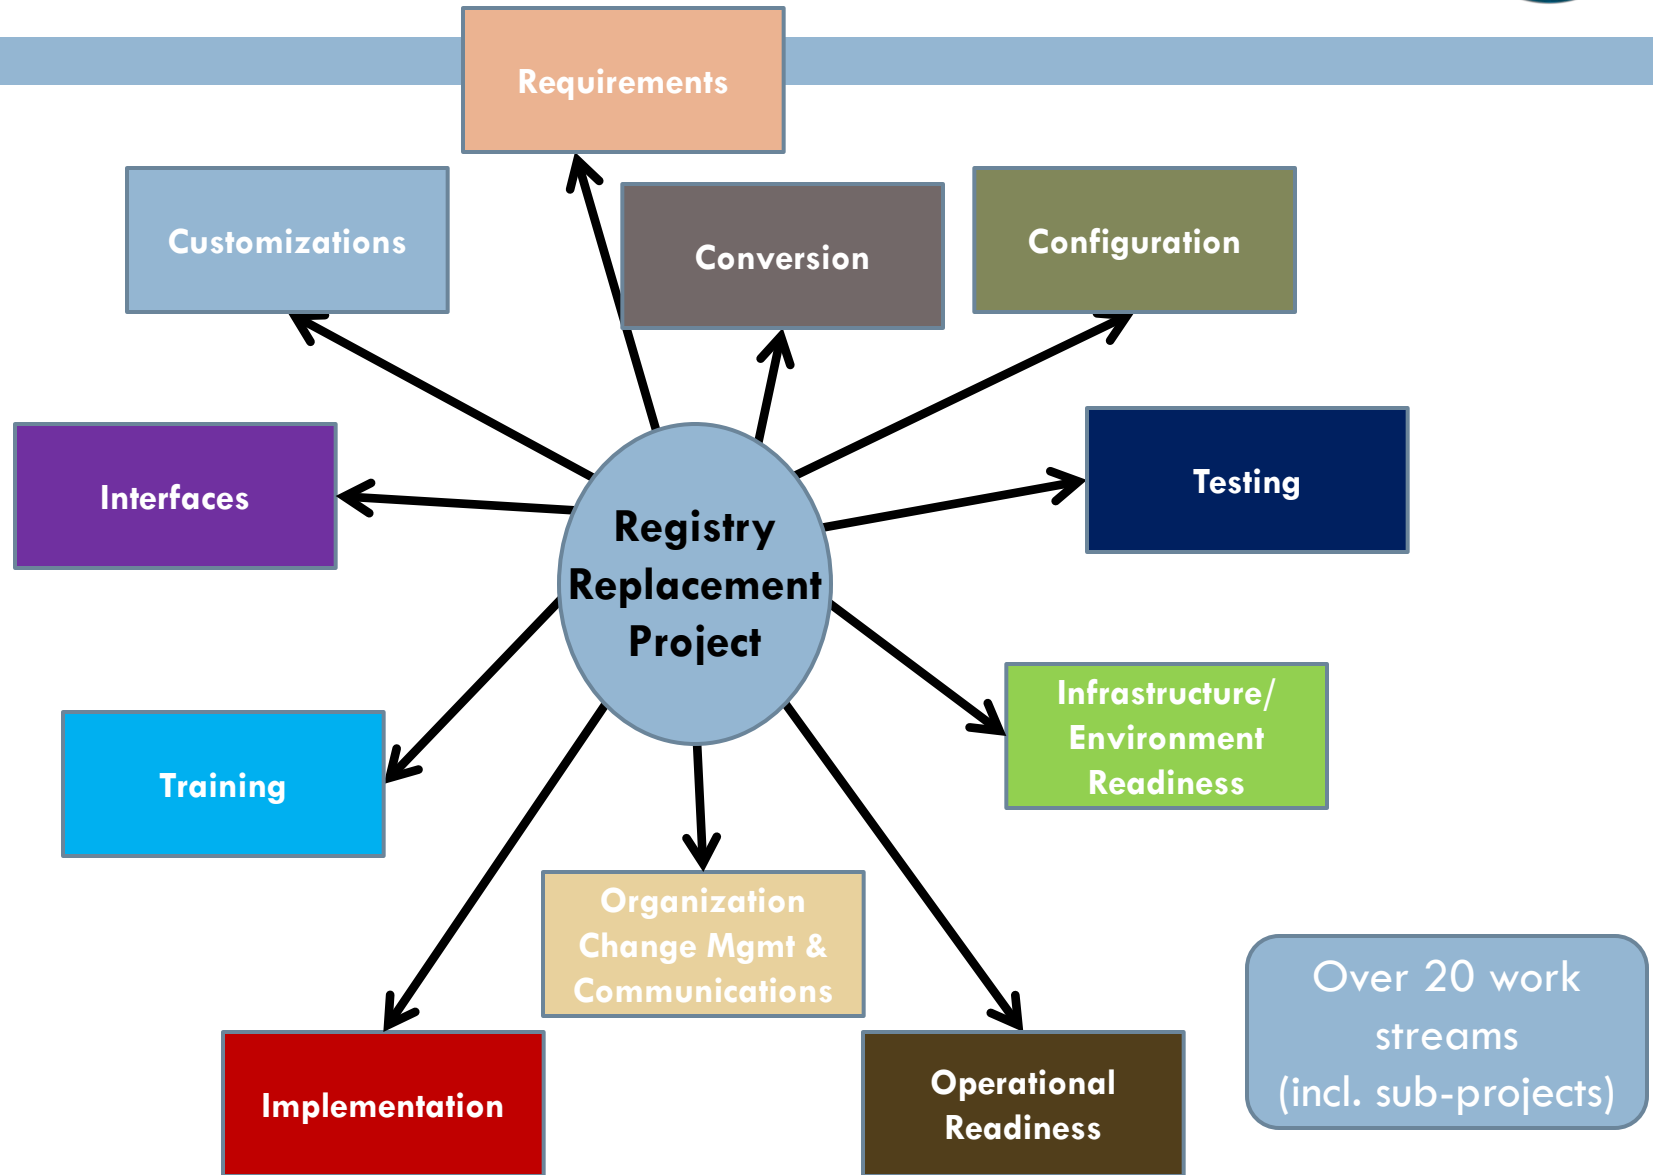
Requirements

Customizations

Conversion

Configuration

Interfaces

Registry Replacement Project

Testing

Training

Infrastructure/ Environment Readiness

Organization Change Mgmt & Communications

Implementation

Operational Readiness

Over 20 work streams (incl. sub-projects)